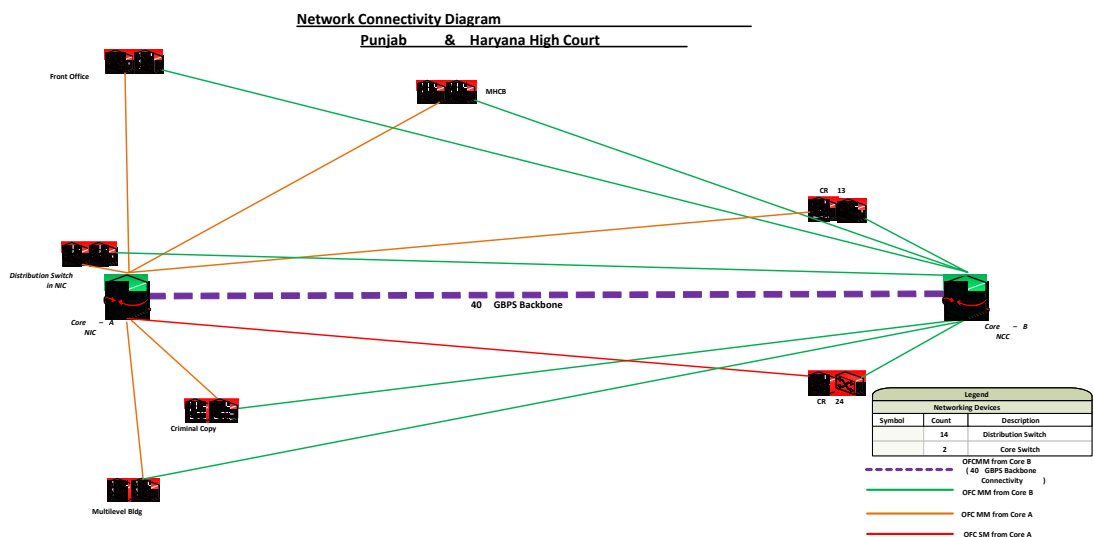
Network Connectivity Diagram

Punjab & Haryana High Court

Front Office

MHCB

CR 13

Distribution Switch in NIC

40 GBPS Backbone

Core - A NIC

Core - B NCC

CR 24

Criminal Copy

Multilevel Bldg

| Legend | | |
|---|---|---|
| Networking Devices | | |
| Symbol | Count | Description |
| | 14 | Distribution Switch |
| | 2 | Core Switch |

OFCMM from Core B ( 40 GBPS Backbone Connectivity )

OFC MM from Core B

OFC MM from Core A

OFC SM from Core A